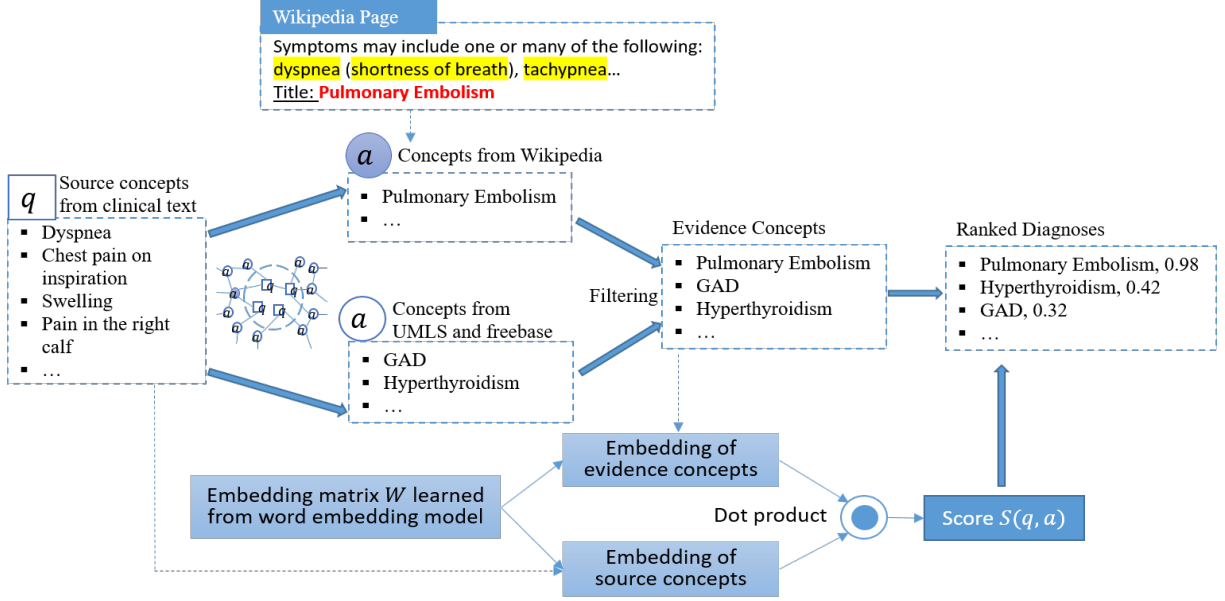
Wikipedia Page

Symptoms may include one or many of the following: dyspnea (shortness of breath), tachypnea...
Title: Pulmonary Embolism

$a$ Concepts from Wikipedia
- Pulmonary Embolism
- …

$q$ Source concepts from clinical text
- Dyspnea
- Chest pain on inspiration
- Swelling
- Pain in the right calf
- …

$a$ Concepts from UMLS and freebase
- GAD
- Hyperthyroidism
- …

Filtering

Evidence Concepts
- Pulmonary Embolism
- GAD
- Hyperthyroidism
- …

Ranked Diagnoses
- Pulmonary Embolism, 0.98
- Hyperthyroidism, 0.42
- GAD, 0.32
- …

Embedding matrix $W$ learned from word embedding model

Embedding of evidence concepts

Embedding of source concepts

Dot product

Score $S(q, a)$